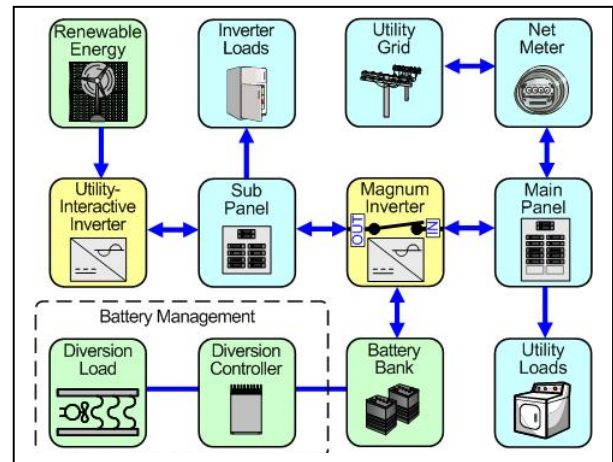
Renewable Energy

Inverter Loads

Utility Grid

Net Meter

Utility-Interactive Inverter

Sub Panel

Magnum Inverter

OUT

IN

Main Panel

Battery Management

Diversion Load

Diversion Controller

Battery Bank

Utility Loads